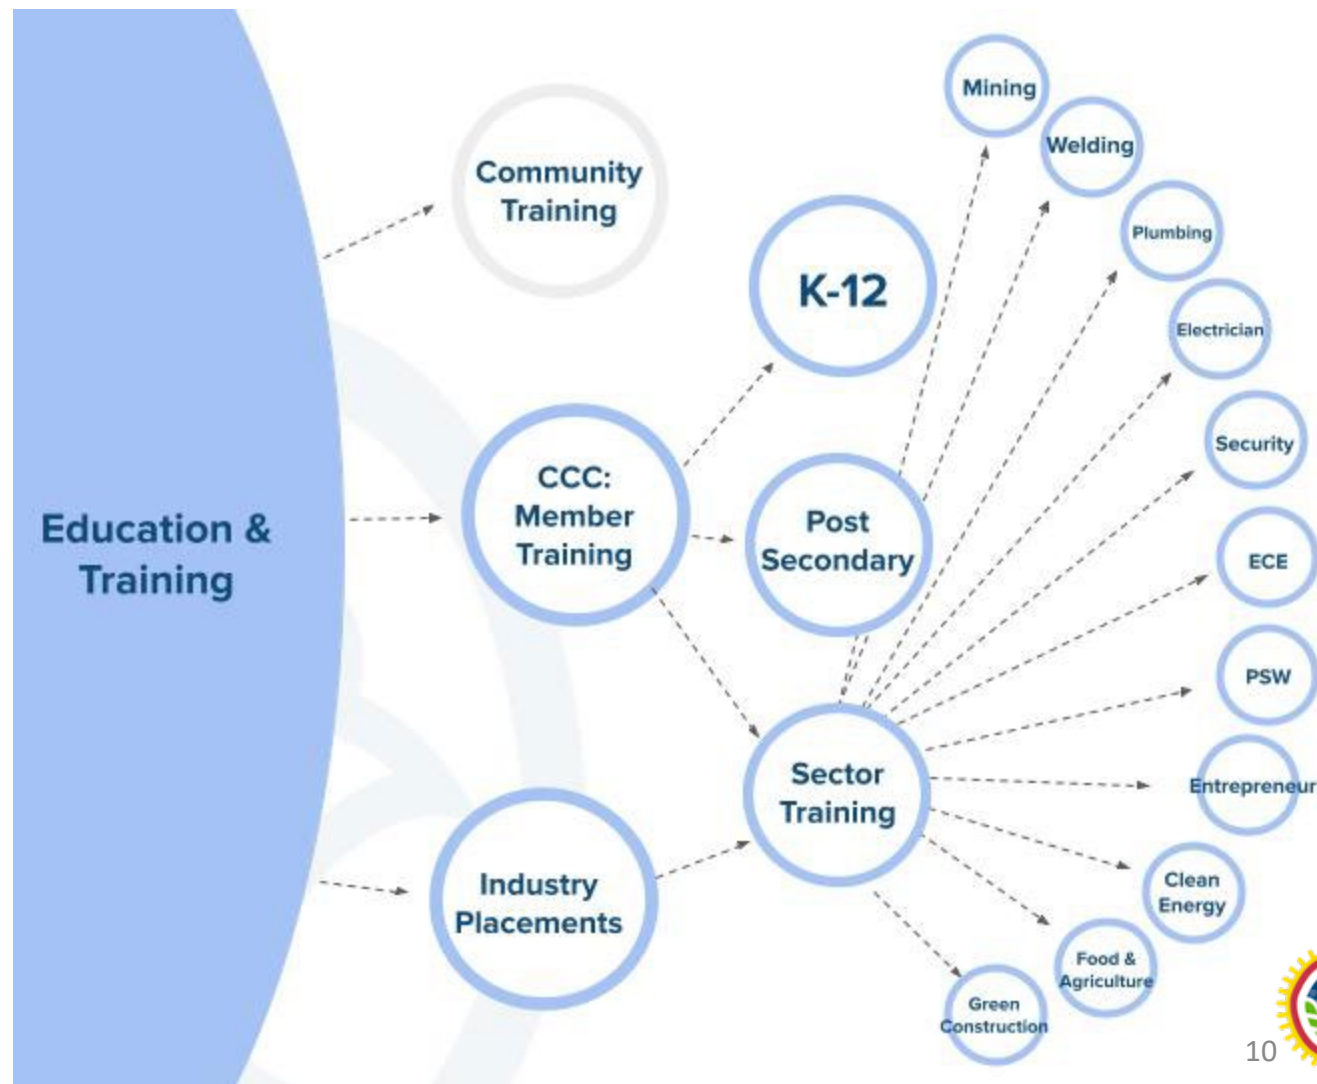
Education & Training

Community Training

CCC: Member Training

Industry Placements

K-12

Post Secondary

Sector Training

Mining

Welding

Plumbing

Electrician

Security

ECE

PSW

Entrepreneur

Clean Energy

Food & Agriculture

Green Construction

10